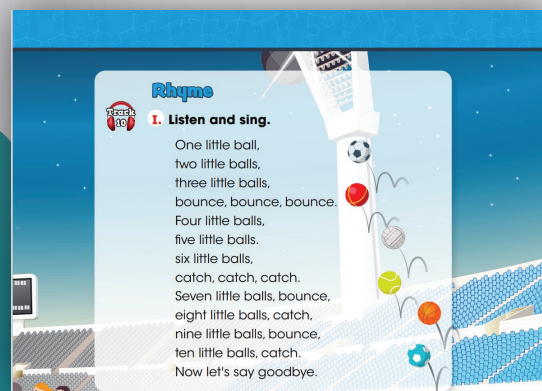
Rhyme

Track 10

I. Listen and sing.

One little ball,
two little balls,
three little balls,
bounce, bounce, bounce.
Four little balls,
five little balls.
six little balls,
catch, catch, catch.
Seven little balls, bounce,
eight little balls, catch,
nine little balls, bounce,
ten little balls, catch.
Now let's say goodbye.